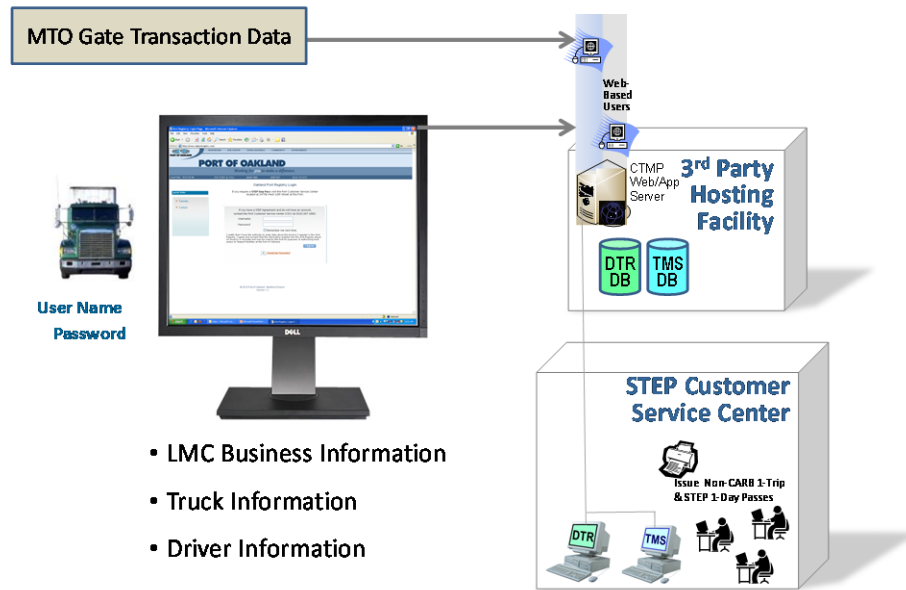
MTO Gate Transaction Data

Web-Based Users

PORT OF OAKLAND

CTMP Web/App Server

3rd Party Hosting Facility

DTR DB

TMS DB

User Name

Password

DELL

STEP Customer Service Center

Issue Non-CARB 1-Trip & STEP 1-Day Passes

DTR

TMS

• LMC Business Information

• Truck Information

• Driver Information